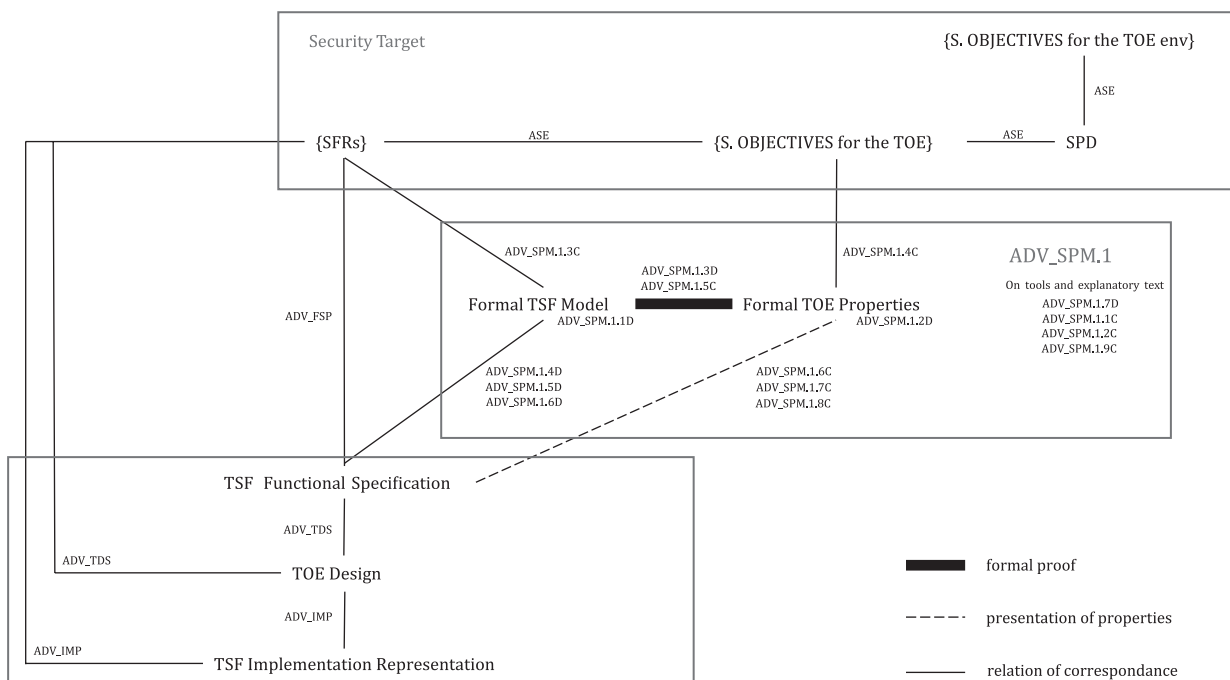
Security Target

{S. OBJECTIVES for the TOE env}

ASE

{SFRs}

ASE

{S. OBJECTIVES for the TOE}

ASE

SPD

ADV_SPM.1.3C

ADV_SPM.1.4C

ADV_SPM.1

ADV_SPM.1.3D
ADV_SPM.1.5C

On tools and explanatory text

ADV_SPM.1.7D
ADV_SPM.1.1C
ADV_SPM.1.2C
ADV_SPM.1.9C

ADV_FSP

Formal TSF Model

ADV_SPM.1.1D

Formal TOE Properties

ADV_SPM.1.2D

ADV_SPM.1.4D
ADV_SPM.1.5D
ADV_SPM.1.6D

ADV_SPM.1.6C
ADV_SPM.1.7C
ADV_SPM.1.8C

TSF Functional Specification

ADV_TDS

ADV_TDS

TOE Design

ADV_IMP

ADV_IMP

TSF Implementation Representation

formal proof

presentation of properties

relation of correspondance